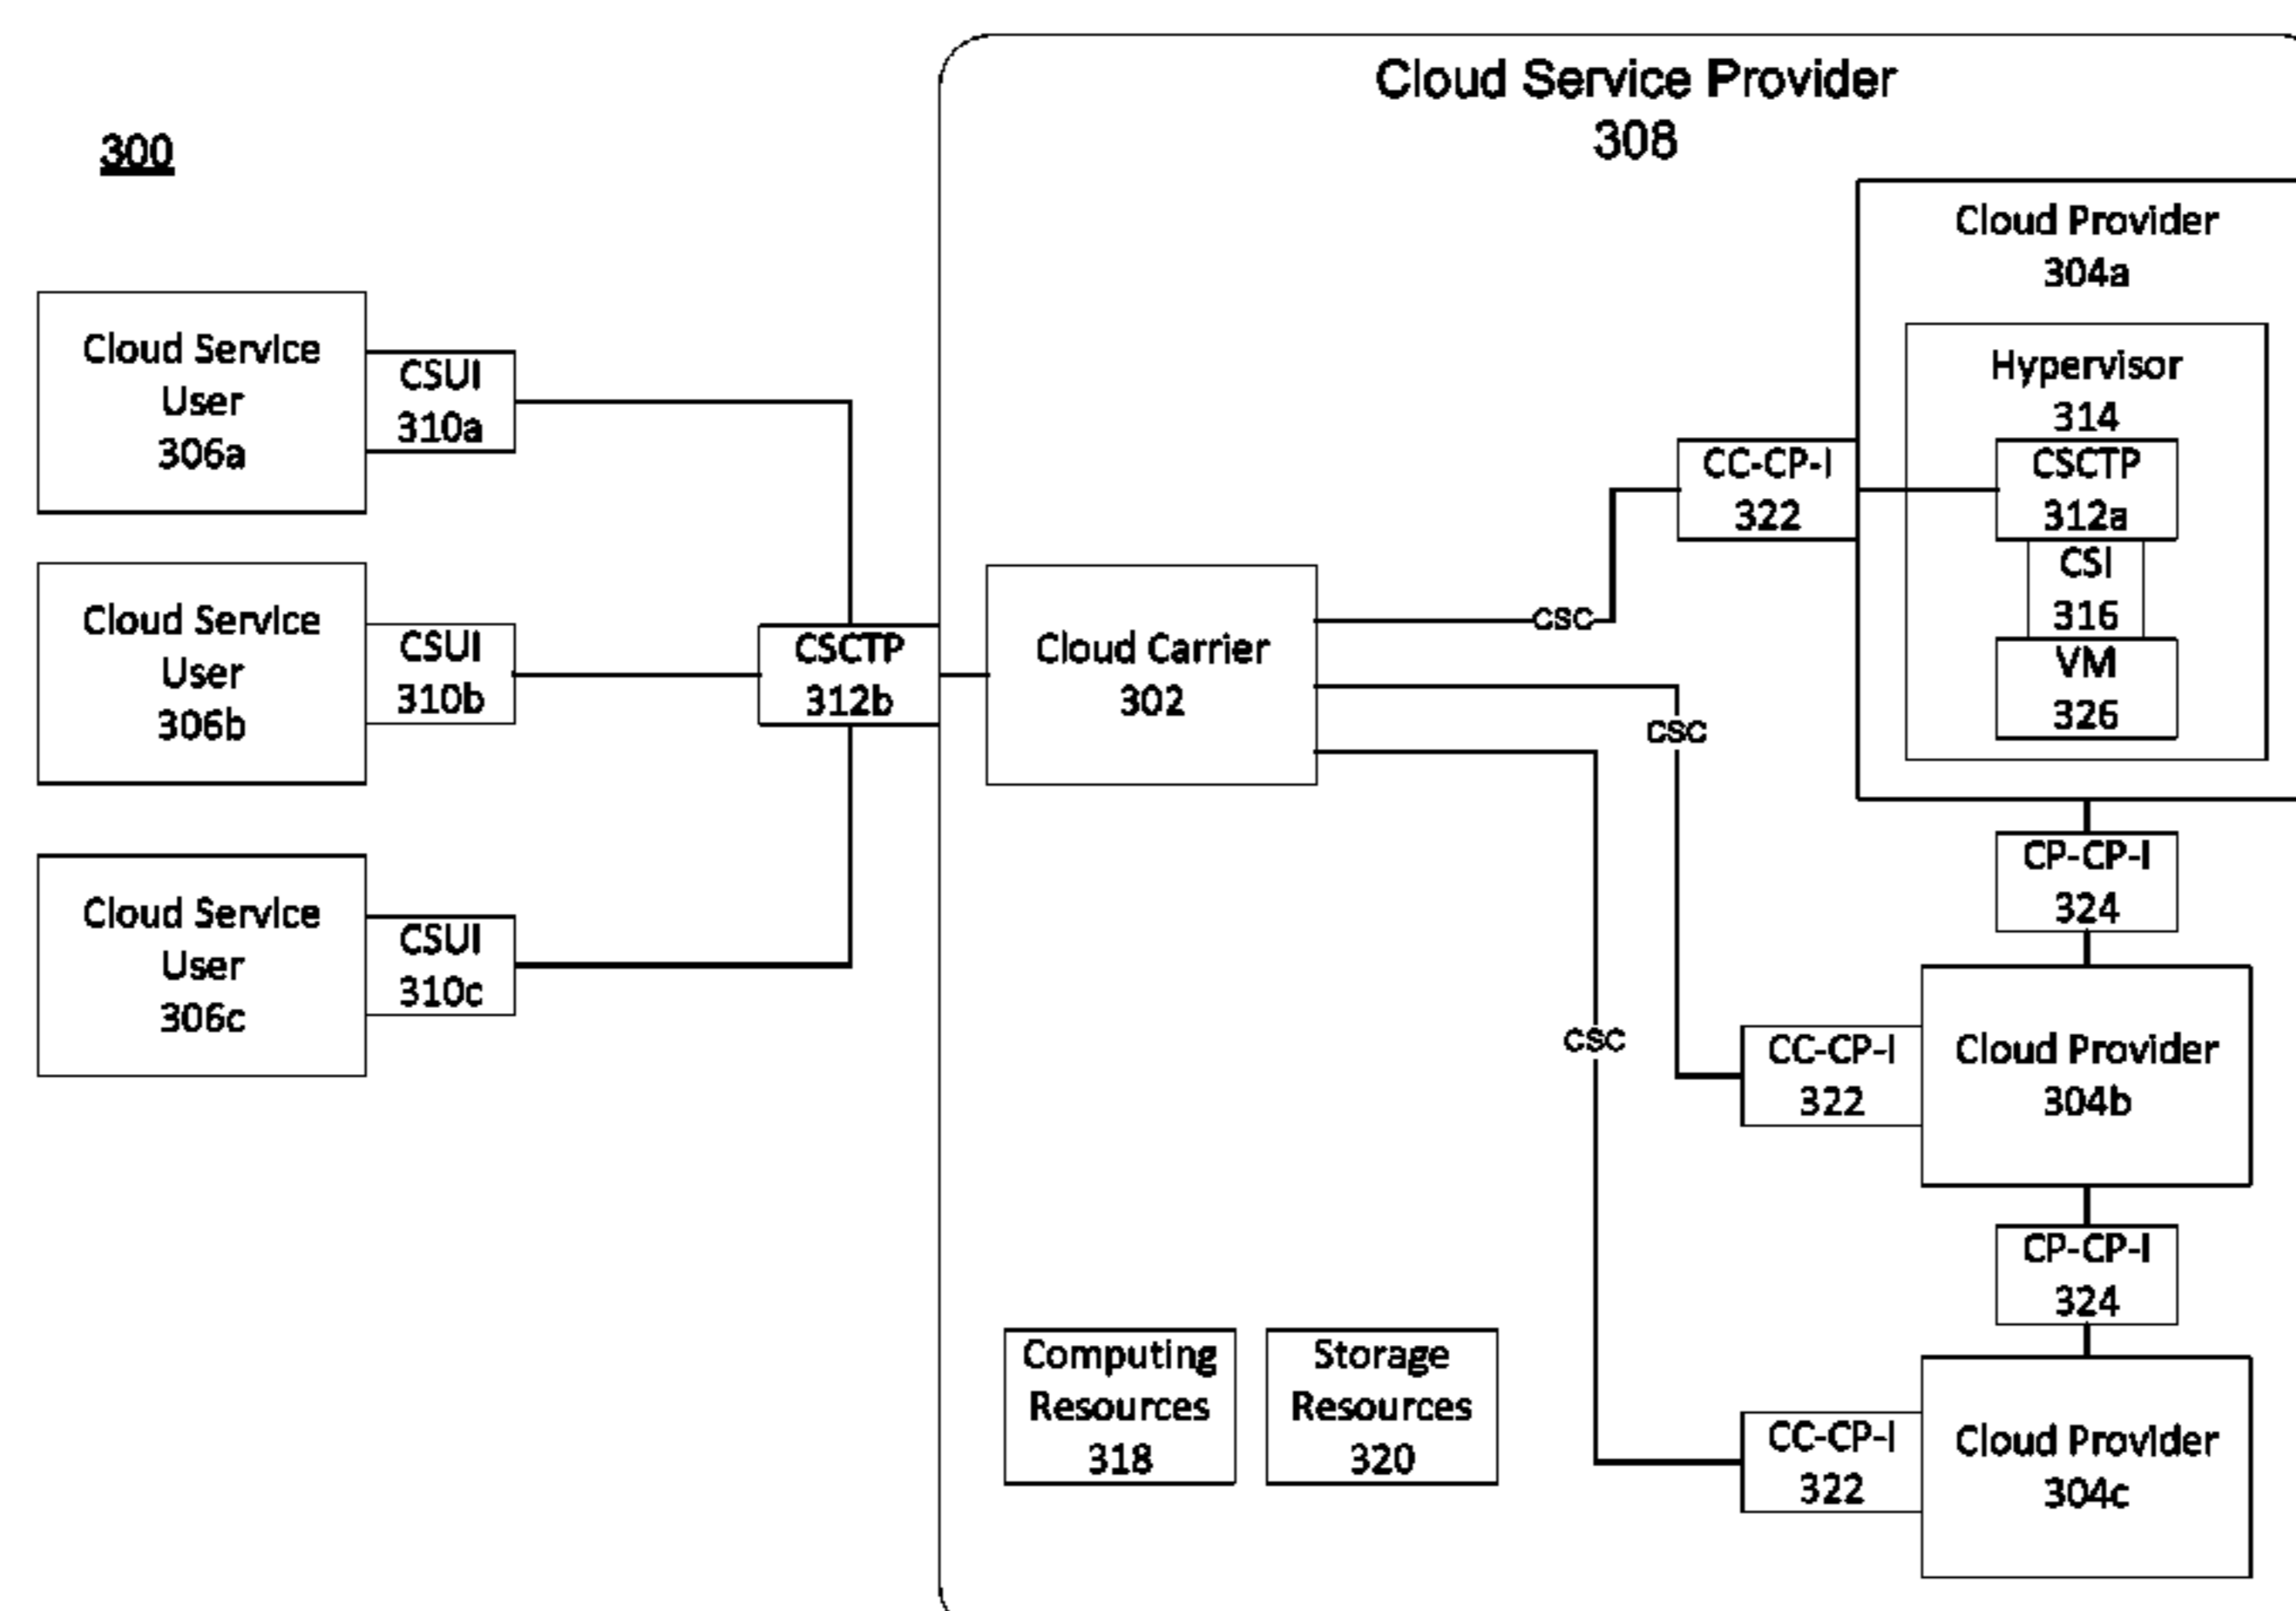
300

Cloud Service Provider
308

Cloud Service User
306a

CSUI
310a

Cloud Service User
306b

CSUI
310b

Cloud Service User
306c

CSUI
310c

CSCTP
312b

Cloud Carrier
302

CSC

CSC

CSC

CC-CP-I
322

Cloud Provider
304a

Hypervisor
314

CSCTP
312a

CSI
316

VM
326

CP-CP-I
324

CC-CP-I
322

Cloud Provider
304b

CP-CP-I
324

CC-CP-I
322

Cloud Provider
304c

Computing Resources
318

Storage Resources
320